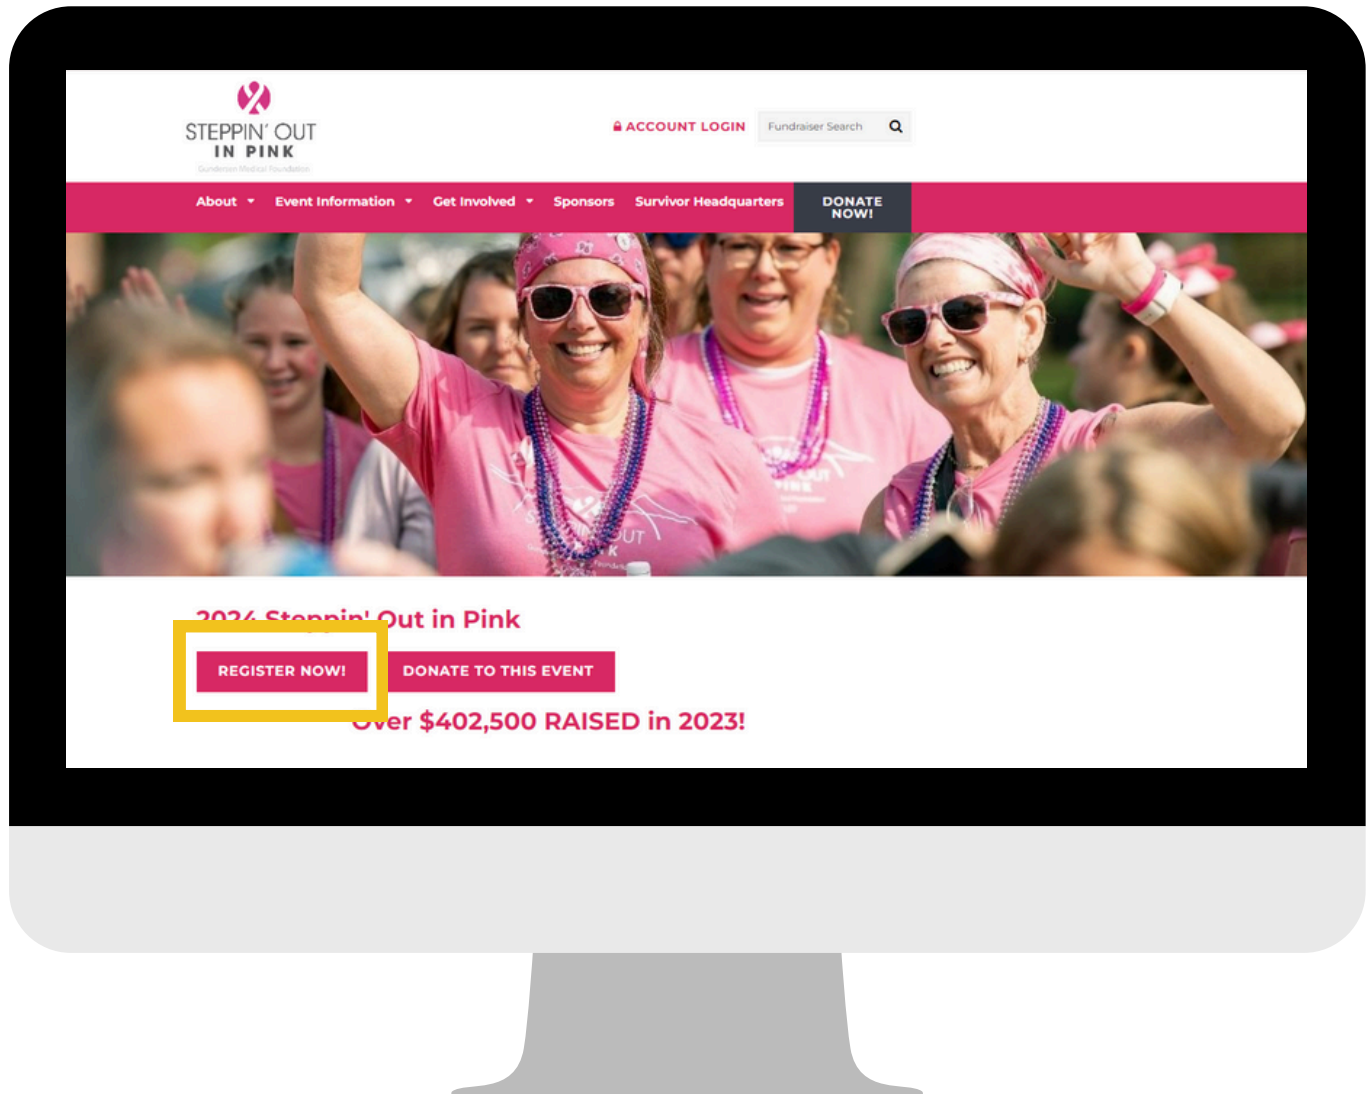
STEPPIN' OUT
IN PINK
Gundersen Medical Foundation

ACCOUNT LOGIN
Fundraiser Search

About
Event Information
Get Involved
Sponsors
Survivor Headquarters
DONATE NOW!

2024 Steppin' Out in Pink

REGISTER NOW!
DONATE TO THIS EVENT

Over $402,500 RAISED in 2023!